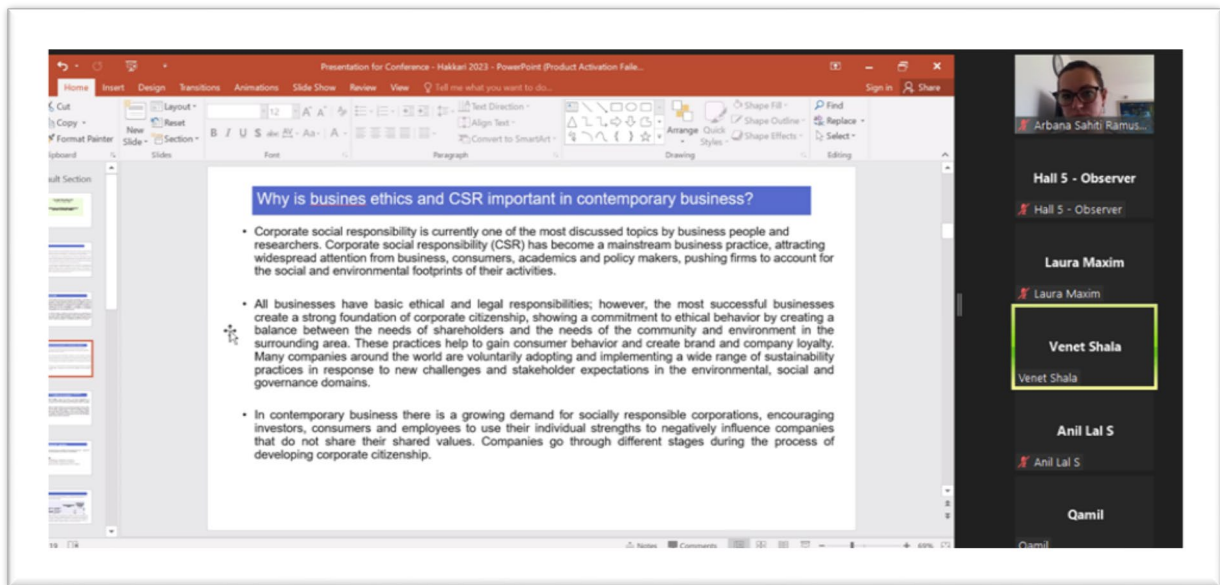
Presentation for Conference - Hakkari 2023 - PowerPoint (Product Activation Faile...

Home Insert Design Transitions Animations Slide Show Review View Tell me what you want to do...

Sign in Share

Cut Copy Format Painter
lipboard
New Slide
Layout Reset Section
Slides
Font
Text Direction Align Text Convert to SmartArt
Paragraph
Arrange Quick Styles
Shape Fill Shape Outline Shape Effects
Drawing
Find Replace Select
Editing

ult Section

Why is busines ethics and CSR important in contemporary business?

• Corporate social responsibility is currently one of the most discussed topics by business people and researchers. Corporate social responsibility (CSR) has become a mainstream business practice, attracting widespread attention from business, consumers, academics and policy makers, pushing firms to account for the social and environmental footprints of their activities.

• All businesses have basic ethical and legal responsibilities; however, the most successful businesses create a strong foundation of corporate citizenship, showing a commitment to ethical behavior by creating a balance between the needs of shareholders and the needs of the community and environment in the surrounding area. These practices help to gain consumer behavior and create brand and company loyalty. Many companies around the world are voluntarily adopting and implementing a wide range of sustainability practices in response to new challenges and stakeholder expectations in the environmental, social and governance domains.

• In contemporary business there is a growing demand for socially responsible corporations, encouraging investors, consumers and employees to use their individual strengths to negatively influence companies that do not share their shared values. Companies go through different stages during the process of developing corporate citizenship.

19 Notes Comments 69%

Arbana Sahiti Ramus...

Hall 5 - Observer
Hall 5 - Observer

Laura Maxim
Laura Maxim

Venet Shala
Venet Shala

Anil Lal S
Anil Lal S

Qamil
Qamil